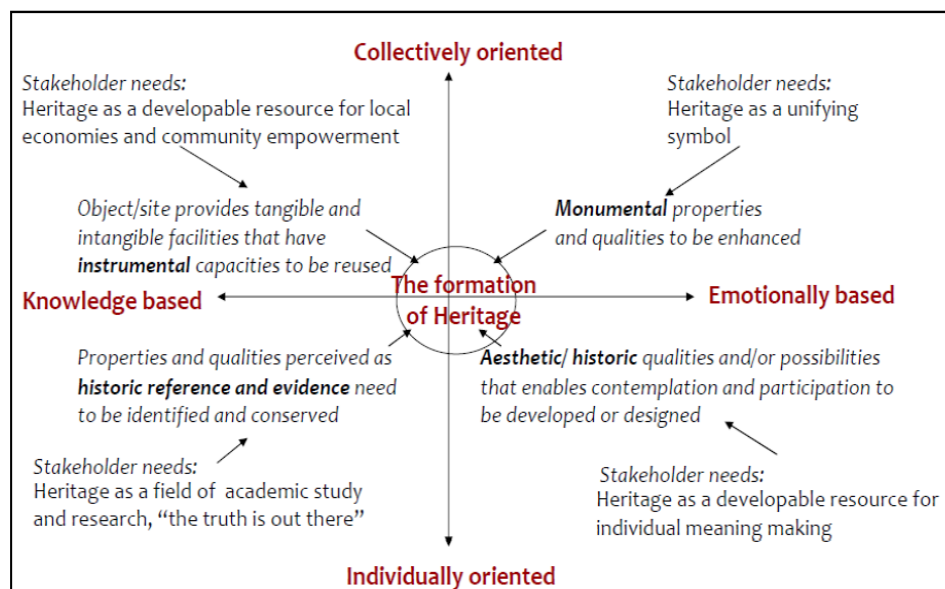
Collectively oriented

Stakeholder needs:
Heritage as a developable resource for local economies and community empowerment

Stakeholder needs:
Heritage as a unifying symbol

Object/site provides tangible and intangible facilities that have **instrumental** capacities to be reused

**Monumental** properties and qualities to be enhanced

Knowledge based

The formation of Heritage

Emotionally based

Properties and qualities perceived as **historic reference and evidence** need to be identified and conserved

**Aesthetic**/ **historic** qualities and/or possibilities that enables contemplation and participation to be developed or designed

Stakeholder needs:
Heritage as a field of academic study and research, "the truth is out there"

Stakeholder needs:
Heritage as a developable resource for individual meaning making

Individually oriented